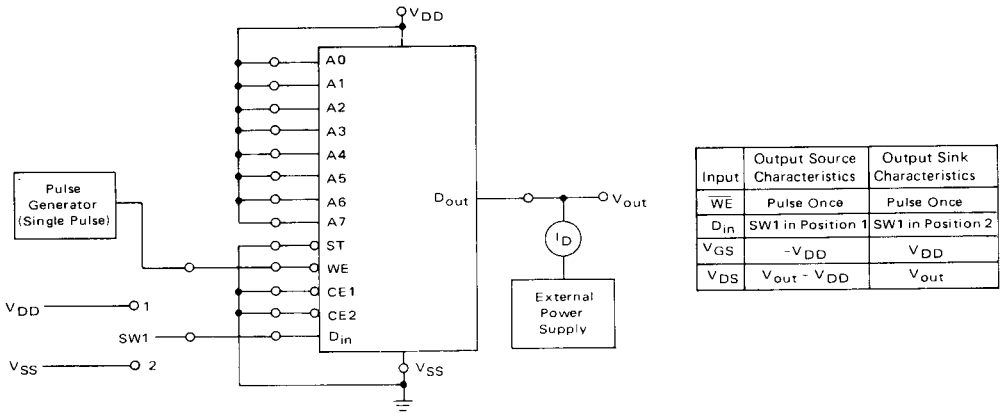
$V_{DD}$

A0
A1
A2
A3
A4
A5
A6
A7
ST
WE
CE1
CE2
$D_{in}$

$D_{out}$

$V_{out}$

$I_D$

External Power Supply

Pulse Generator (Single Pulse)

$V_{DD}$ 1

SW1

$V_{SS}$ 2

$V_{SS}$

| Input | Output Source Characteristics | Output Sink Characteristics |
|---|---|---|
| $\overline{WE}$ | Pulse Once | Pulse Once |
| $D_{in}$ | SW1 in Position 1 | SW1 in Position 2 |
| $V_{GS}$ | $-V_{DD}$ | $V_{DD}$ |
| $V_{DS}$ | $V_{out} - V_{DD}$ | $V_{out}$ |